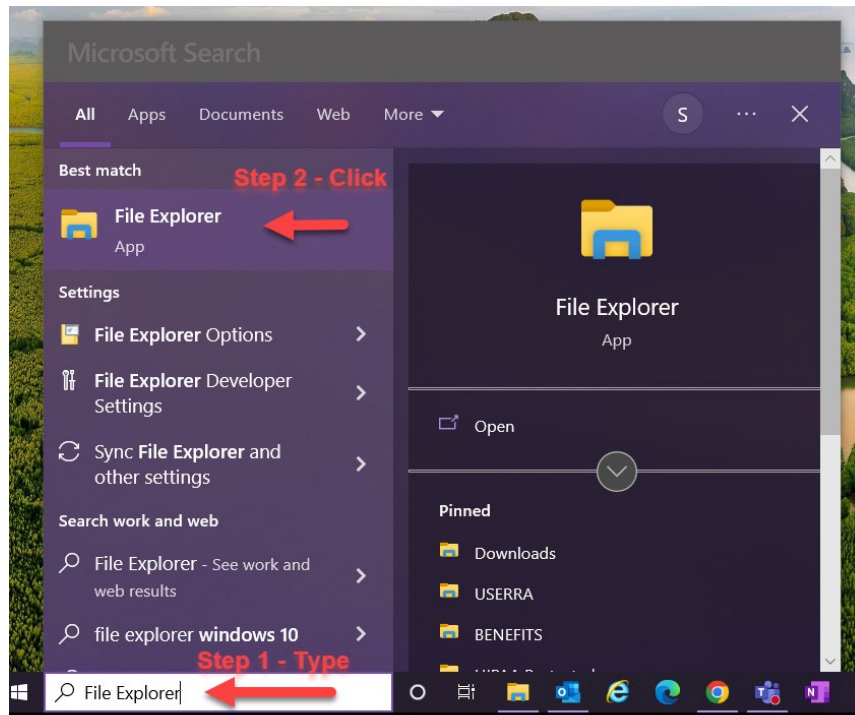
Microsoft Search

All Apps Documents Web More

S ··· ×

Best match

Step 2 - Click

File Explorer
App

Settings

File Explorer Options

File Explorer Developer Settings

Sync File Explorer and other settings

Search work and web

File Explorer - See work and web results

file explorer windows 10

Step 1 - Type

File Explorer

File Explorer
App

Open

Pinned

Downloads

USERRA

BENEFITS

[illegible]